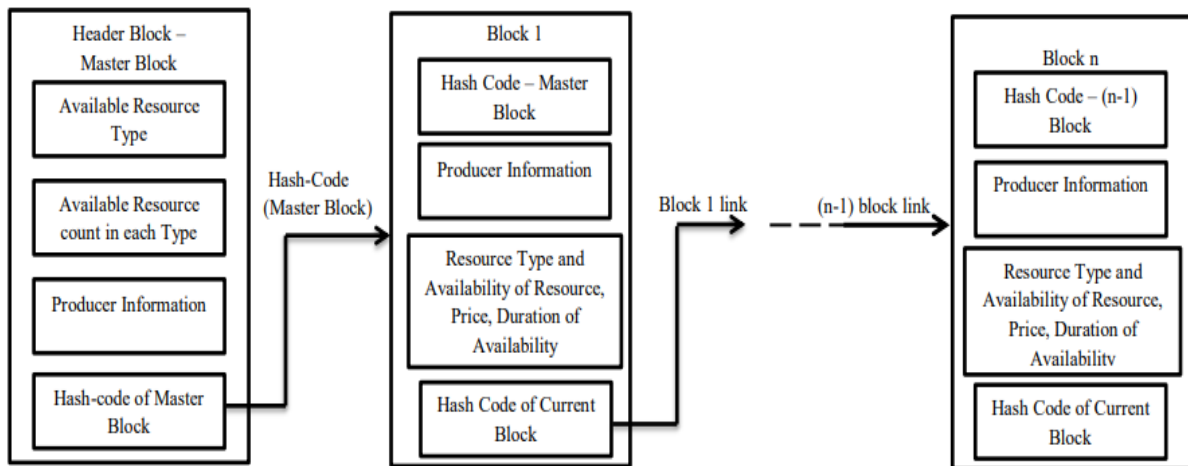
Header Block – Master Block

Available Resource Type

Available Resource count in each Type

Producer Information

Hash-code of Master Block

Hash-Code (Master Block)

Block 1

Hash Code – Master Block

Producer Information

Resource Type and Availability of Resource, Price, Duration of Availability

Hash Code of Current Block

Block 1 link

(n-1) block link

Block n

Hash Code – (n-1) Block

Producer Information

Resource Type and Availability of Resource, Price, Duration of Availability

Hash Code of Current Block